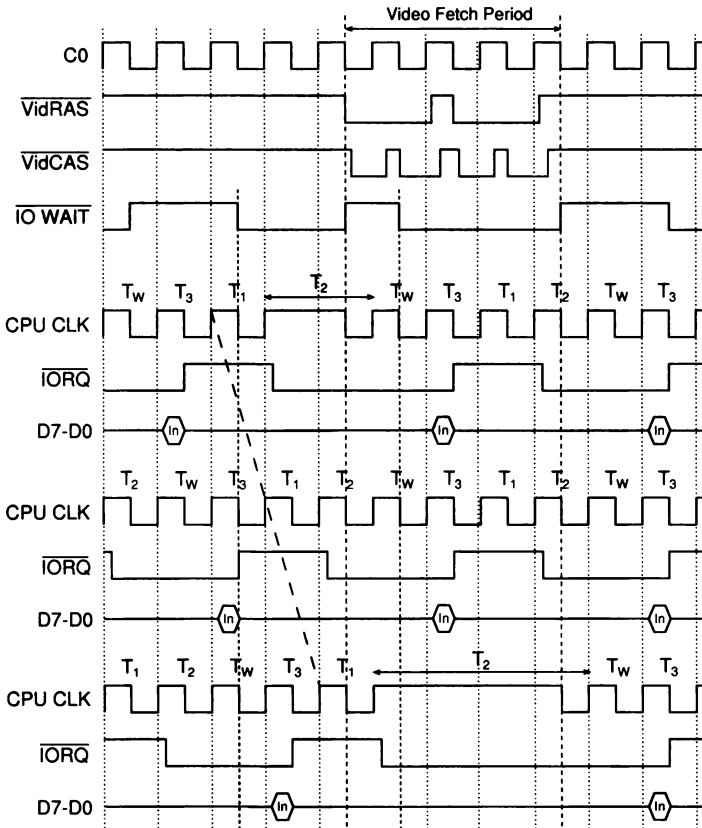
Video Fetch Period

C0

$\overline{\text{VidRAS}}$

$\overline{\text{VidCAS}}$

$\overline{\text{IO WAIT}}$

$T_W$ $T_3$ $T_1$ $T_2$ $T_W$ $T_3$ $T_1$ $T_2$ $T_W$ $T_3$

CPU CLK

$\overline{\text{IORQ}}$

D7-D0 In In In

$T_2$ $T_W$ $T_3$ $T_1$ $T_2$ $T_W$ $T_3$ $T_1$ $T_2$ $T_W$ $T_3$

CPU CLK

$\overline{\text{IORQ}}$

D7-D0 In In In

$T_1$ $T_2$ $T_W$ $T_3$ $T_1$ $T_2$ $T_W$ $T_3$

CPU CLK

$\overline{\text{IORQ}}$

D7-D0 In In